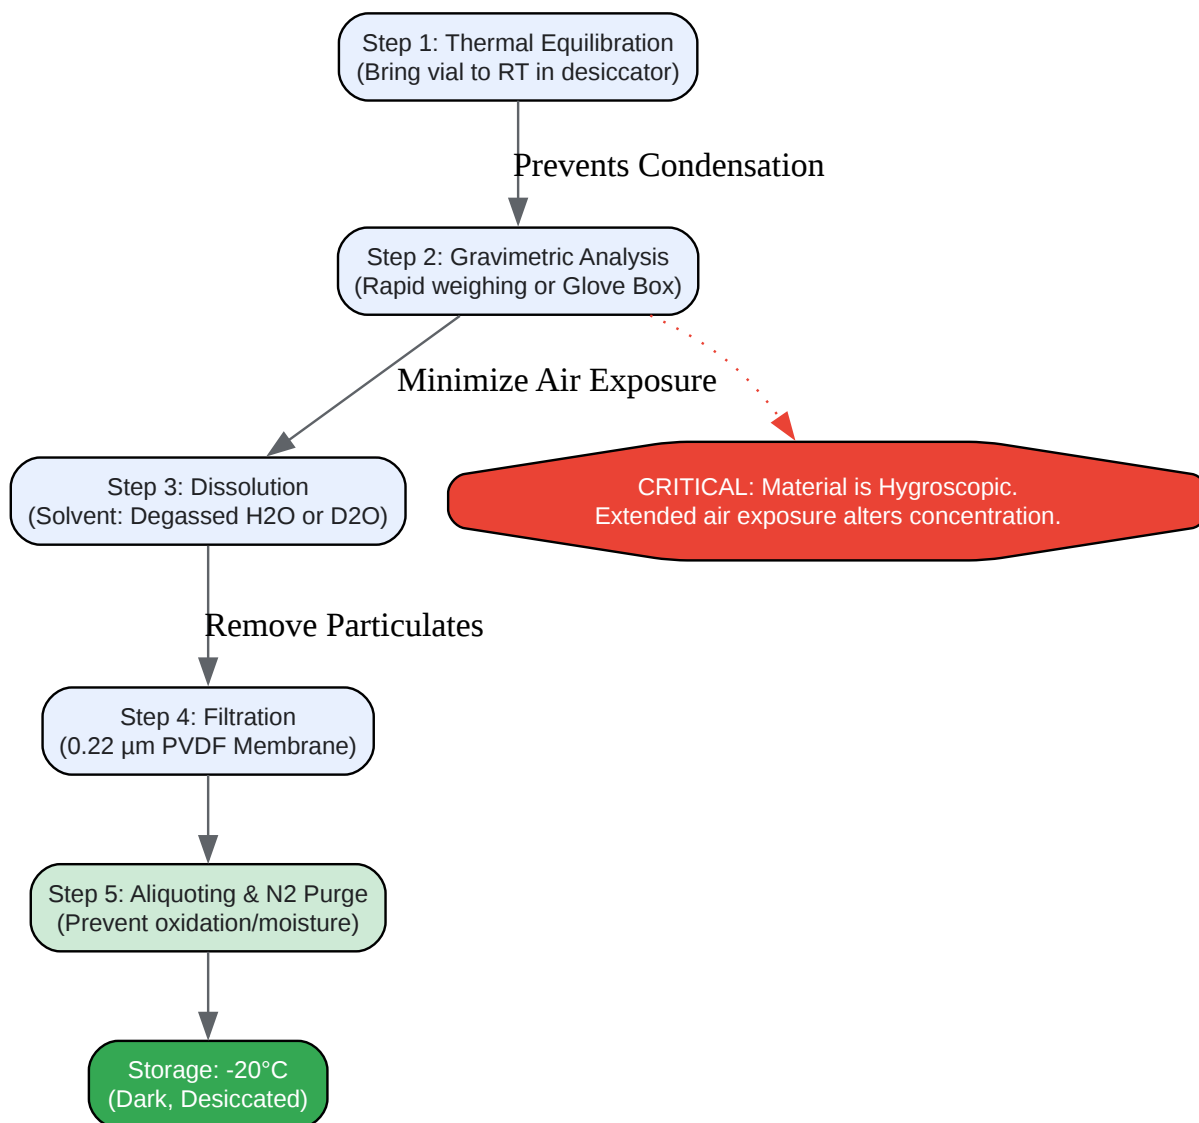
Step 1: Thermal Equilibration
(Bring vial to RT in desiccator)

Prevents Condensation

Step 2: Gravimetric Analysis
(Rapid weighing or Glove Box)

Minimize Air Exposure

Step 3: Dissolution
(Solvent: Degassed H2O or D2O)

CRITICAL: Material is Hygroscopic.
Extended air exposure alters concentration.

Remove Particulates

Step 4: Filtration
(0.22 µm PVDF Membrane)

Step 5: Aliquoting & N2 Purge
(Prevent oxidation/moisture)

Storage: -20°C
(Dark, Desiccated)